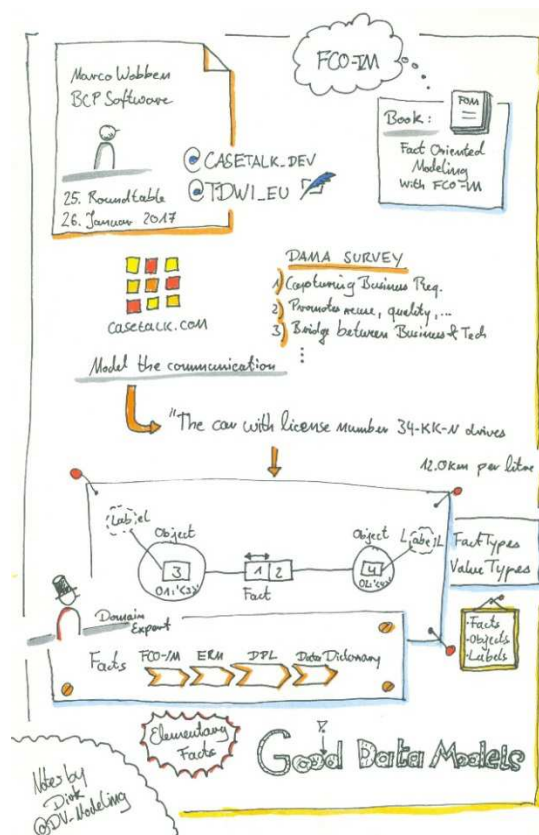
Marco Wobben
BCP Software

25. Roundtable
26. Januar 2017

@CASETALK_DEV
@TDWI_EU

FCO-IM

Book:
FOM
Fact Oriented Modeling With FCO-IM

casetalk.com

DAMA SURVEY
1) Capturing Business Req.
2) Promotes reuse, quality, ...
3) Bridge between Business & Tech
⋮

Model the communication

"The car with license number 34-KK-N drives 12.0km per liter"

Label
Object
3
O1:'<3>'
1 2
Fact
Object
4
O2:'<4>'
Label

FactTypes
ValueTypes

Domain Expert

Facts
FCO-IM
ERM
DPL
Data Dictionary

-Facts
-Objects
-Labels

Elementary Facts

Good Data Models

Notes by Dirk @DV_Modeling